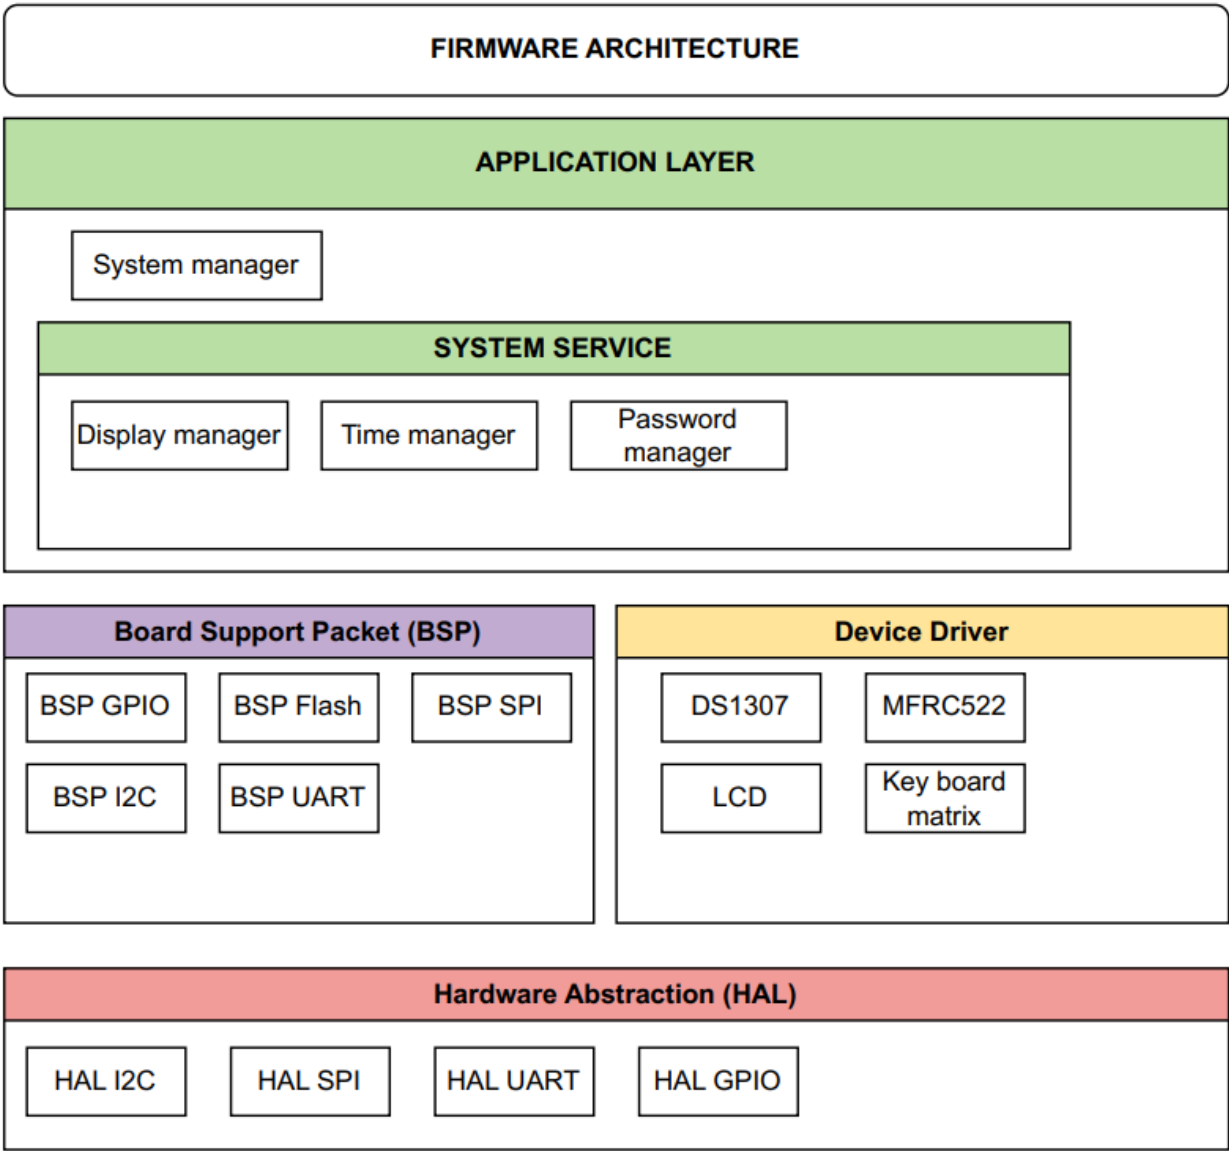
FIRMWARE ARCHITECTURE

APPLICATION LAYER

System manager

SYSTEM SERVICE

Display manager

Time manager

Password manager

Board Support Packet (BSP)

BSP GPIO

BSP Flash

BSP SPI

BSP I2C

BSP UART

Device Driver

DS1307

MFRC522

LCD

Key board matrix

Hardware Abstraction (HAL)

HAL I2C

HAL SPI

HAL UART

HAL GPIO